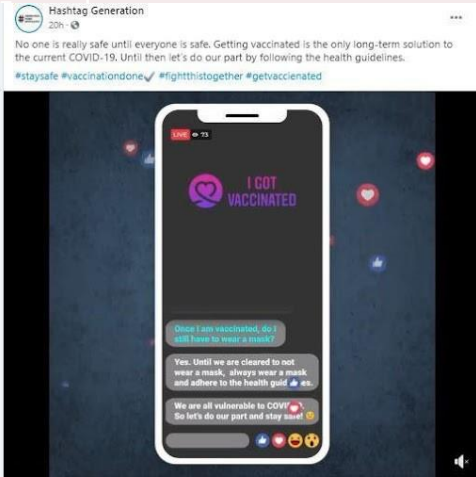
Hashtag Generation
20h ·

...

No one is really safe until everyone is safe. Getting vaccinated is the only long-term solution to the current COVID-19. Until then let's do our part by following the health guidelines.

#staysafe #vaccinationdone✔️ #fightthistogether #getvaccinated

LIVE 73

I GOT VACCINATED

Once I am vaccinated, do I still have to wear a mask?

Yes. Until we are cleared to not wear a mask, always wear a mask and adhere to the health guid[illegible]es.

We are all vulnerable to COVI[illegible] So let's do our part and stay s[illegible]e!